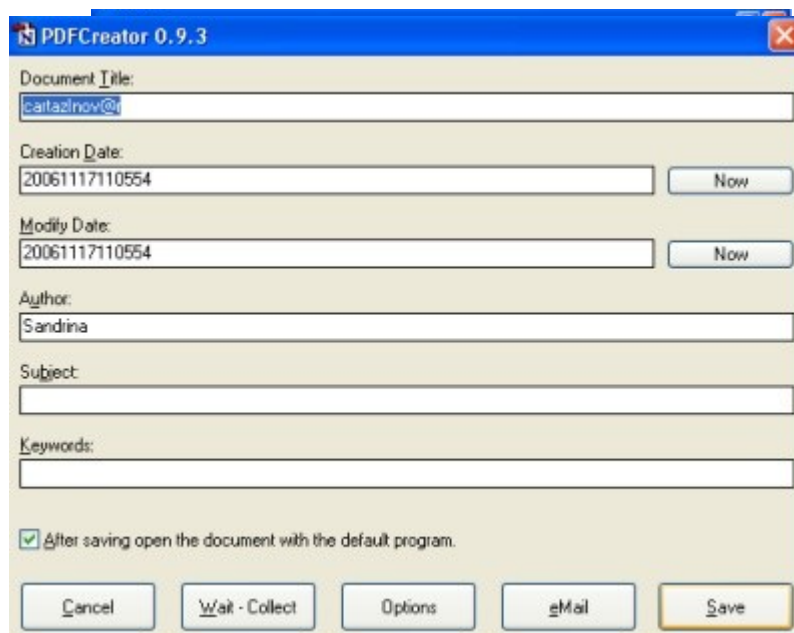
PDFCreator 0.9.3

Document Title:

cartazlnov@r

Creation Date:

20061117110554

Now

Modify Date:

20061117110554

Now

Author:

Sandrina

Subject:

Keywords:

After saving open the document with the default program.

Cancel

Wait - Collect

Options

eMail

Save